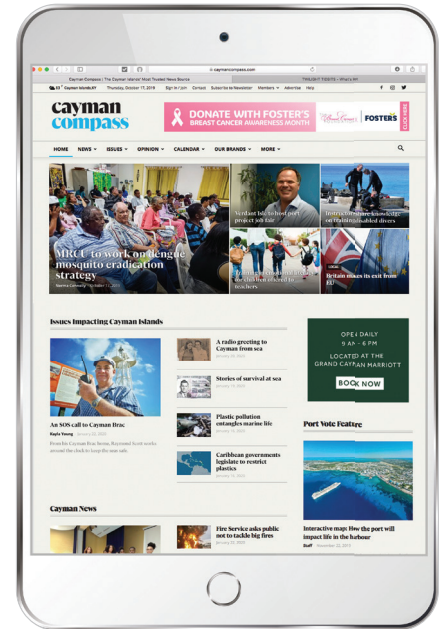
caymancompass.com

Cayman Compass | The Cayman Islands' Most Trusted News Source

TWILIGHT FIGHTS – What's On

Cayman Islands, KY Thursday, October 17, 2019 Sign in / Join Contact Subscribe to Newsletter Members Advertise Help

cayman compass

DONATE WITH FOSTER'S BREAST CANCER AWARENESS MONTH

FOSTER'S

CLICK HERE

HOME NEWS ISSUES OPINION CALENDAR OUR BRANDS MORE

MRCU to work on dengue mosquito eradication strategy

Norma Connolly October 17, 2019

Verdant Isle to host port project job fair

Instructors share knowledge on training disabled divers

Training to help identify abuse in children offered to teachers

LOCAL

Britain makes its exit from EU

Issues Impacting Cayman Islands

An SOS call to Cayman Brac

Kayla Young January 20, 2020

From his Cayman Brac home, Raymond Scott works around the clock to keep the seas safe.

A radio greeting to Cayman from sea

January 20, 2020

Stories of survival at sea

January 20, 2020

Plastic pollution entangles marine life

January 13, 2020

Caribbean governments legislate to restrict plastics

January 13, 2020

OPEN DAILY 9 A - 6 PM

LOCATED AT THE GRAND CAYMAN MARRIOTT

BOOK NOW

Port Vote Feature

Interactive map: How the port will impact life in the harbour

Staff November 22, 2019

Cayman News

Fire Service asks public not to tackle big fires